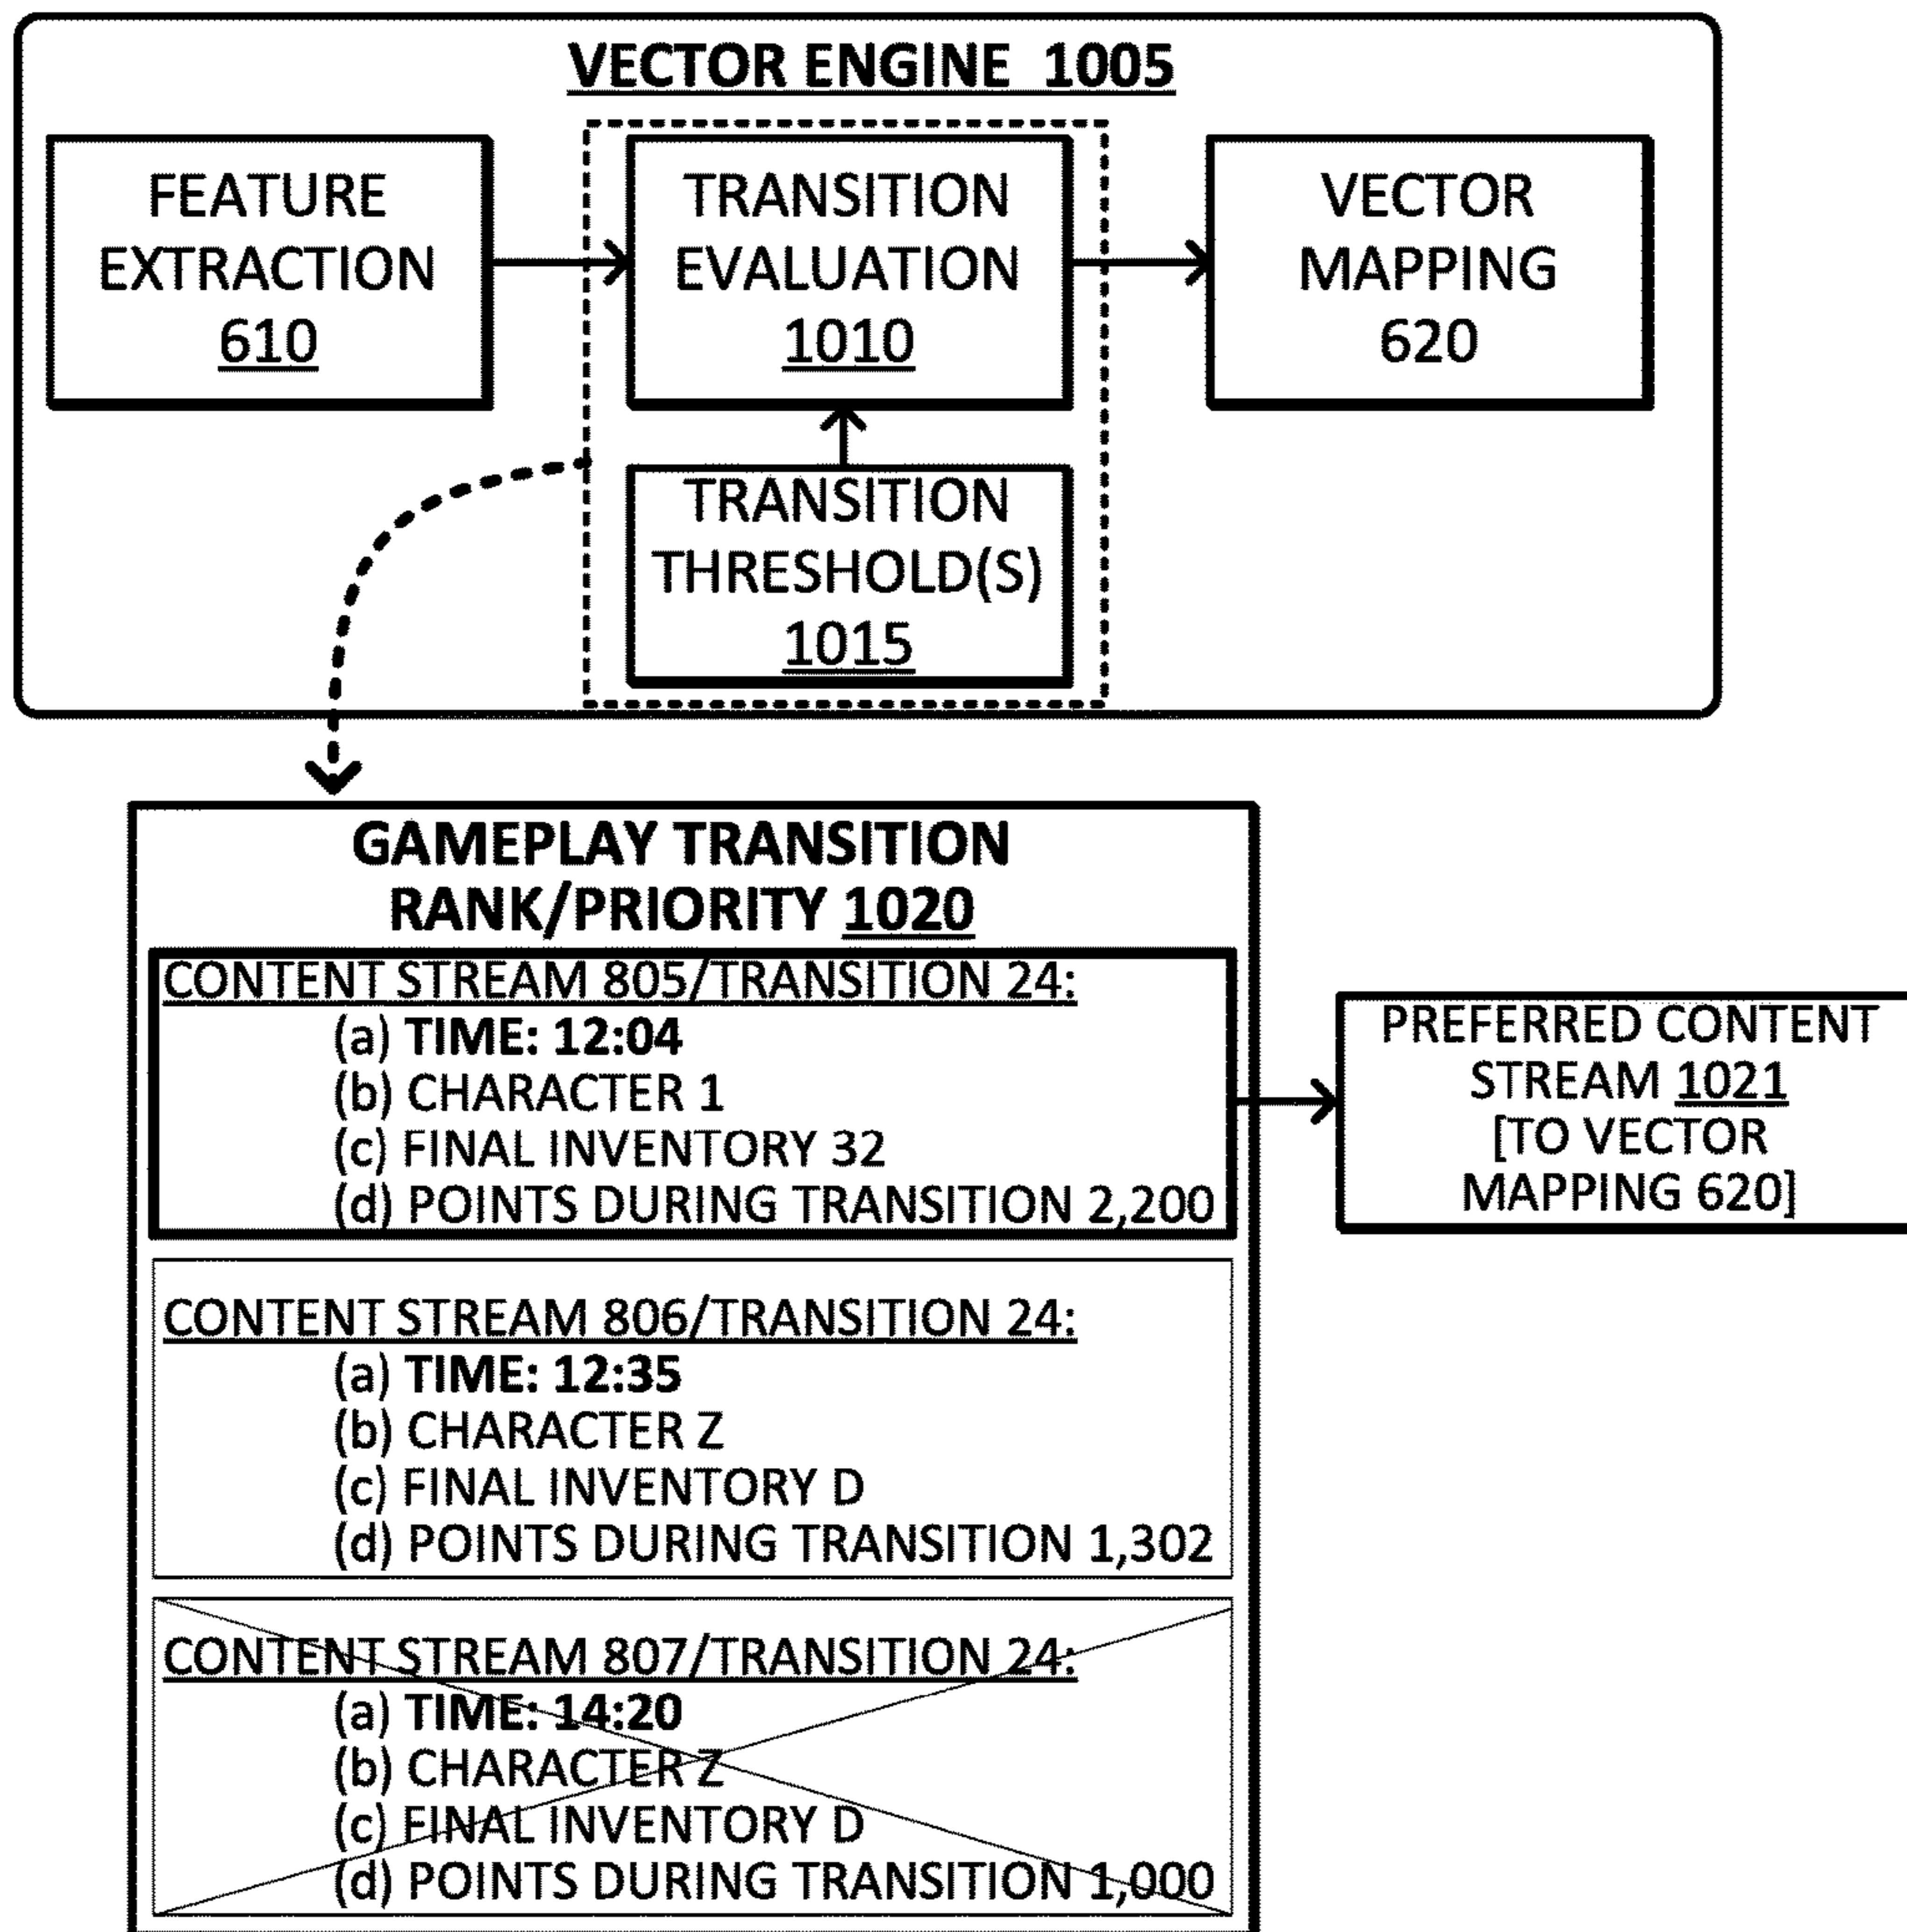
VECTOR ENGINE 1005

FEATURE EXTRACTION 610

TRANSITION EVALUATION 1010

VECTOR MAPPING 620

TRANSITION THRESHOLD(S) 1015

GAMEPLAY TRANSITION RANK/PRIORITY 1020

CONTENT STREAM 805/TRANSITION 24:
(a) **TIME: 12:04**
(b) CHARACTER 1
(c) FINAL INVENTORY 32
(d) POINTS DURING TRANSITION 2,200

PREFERRED CONTENT STREAM 1021 [TO VECTOR MAPPING 620]

CONTENT STREAM 806/TRANSITION 24:
(a) **TIME: 12:35**
(b) CHARACTER Z
(c) FINAL INVENTORY D
(d) POINTS DURING TRANSITION 1,302

CONTENT STREAM 807/TRANSITION 24:
(a) **TIME: 14:20**
(b) CHARACTER Z
(c) FINAL INVENTORY D
(d) POINTS DURING TRANSITION 1,000